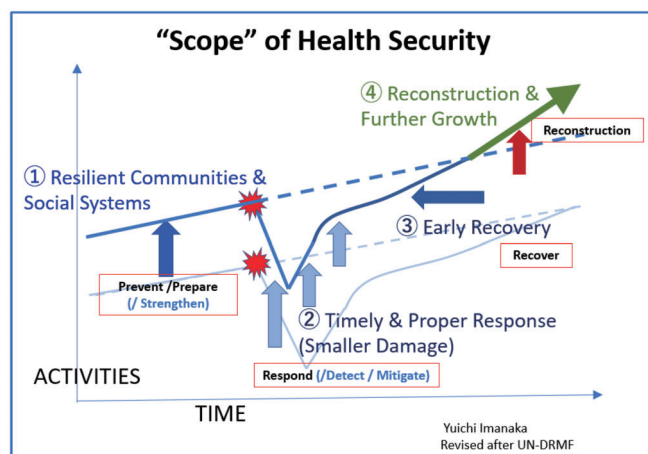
"Scope" of Health Security

④ Reconstruction & Further Growth

Reconstruction

① Resilient Communities & Social Systems

③ Early Recovery

Recover

Prevent /Prepare (/ Strengthen)

② Timely & Proper Response (Smaller Damage)

ACTIVITIES

Respond (/Detect / Mitigate)

TIME

Yuichi Imanaka
Revised after UN-DRMF